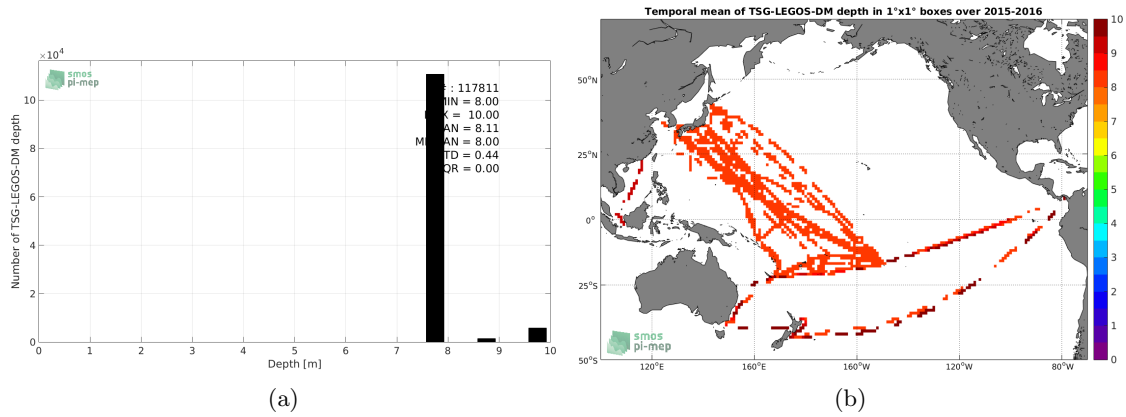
$\times10^4$

smos
pi-mep

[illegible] : 117811
MIN = 8.00
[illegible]X = 10.00
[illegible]AN = 8.11
ME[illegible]AN = 8.00
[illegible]TD = 0.44
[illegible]QR = 0.00

Number of TSG-LEGOS-DM depth

10
8
6
4
2
0

0 1 2 3 4 5 6 7 8 9 10

Depth [m]

(a)

Temporal mean of TSG-LEGOS-DM depth in 1°x1° boxes over 2015-2016

50°N
25°N
0°
25°S
50°S

120°E 160°E 160°W 120°W 80°W

smos
pi-mep

10
9
8
7
6
5
4
3
2
1
0

(b)